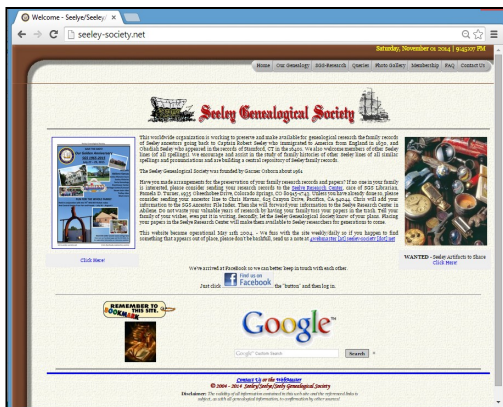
Welcome - Seelye/Seeley ×

seeley-society.net

Saturday, November 01 2014 | 9:45:07 PM

Home | Our Genealogy | SGS-Research | Queries | Photo Gallery | Membership | FAQ | Contact Us

Seeley Genealogical Society

This worldwide organization is working to preserve and make available for genealogical research the family records of Seeley ancestors going back to Captain Robert Seeley who immigrated to America from England in 1630, and Obadiah Seeley who appeared in the records of Stamford, CT in the 1640s. We also welcome members of other Seeley lines (of all spellings). We encourage and assist in the study of family histories of other Seeley lines of all similar spellings and pronunciations and are building a central repository of Seeley family records.

The Seeley Genealogical Society was founded by Garnet Osborn about 1984.

Have you made arrangements for the preservation of your family research records and papers? If no one in your family is interested, please consider sending your research records to the Seeley Research Center, care of SGS Librarian, Pamela D. Turner, 4935 Wheatridge Drive, Colorado Springs, CO 80923-4743. Unless you have already done so, please consider sending your ancestor line to Chris Harvan, 605 Canyon Drive, Pacifica, CA 94044. Chris will add your information to the SGS ancestor File Index. Then she will forward your information to the Seeley Research Center in Abilene. Do not waste your valuable years of research by having your family toss your papers in the trash. Tell your family of your wishes, even put it in writing. Secondly, let the Seeley Genealogical Society know of your plans. Having your papers in the Seeley Research Center will make them available to Seeley researchers for generations to come.

This website became operational May 25th 2004. - We fuss with the site weekly/daily so if you happen to find something that appears out of place, please don't be bashful, send us a note at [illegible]

Click Here!

WANTED - Seeley Artifacts to Share Click Here

We've arrived at Facebook so we can better keep in touch with each other.

Just click ... Find us on Facebook the "button" and then log in.

REMEMBER TO BOOKMARK THIS SITE.

Google

Google Custom Search

Search

Contact Us or the WebMaster

© 2004 - 2014 Seelye/Seeley/Seely Genealogical Society

Disclaimer: The validity of all information contained in this web site and the referenced links is subject, as with all genealogical information, to confirmation by other sources!